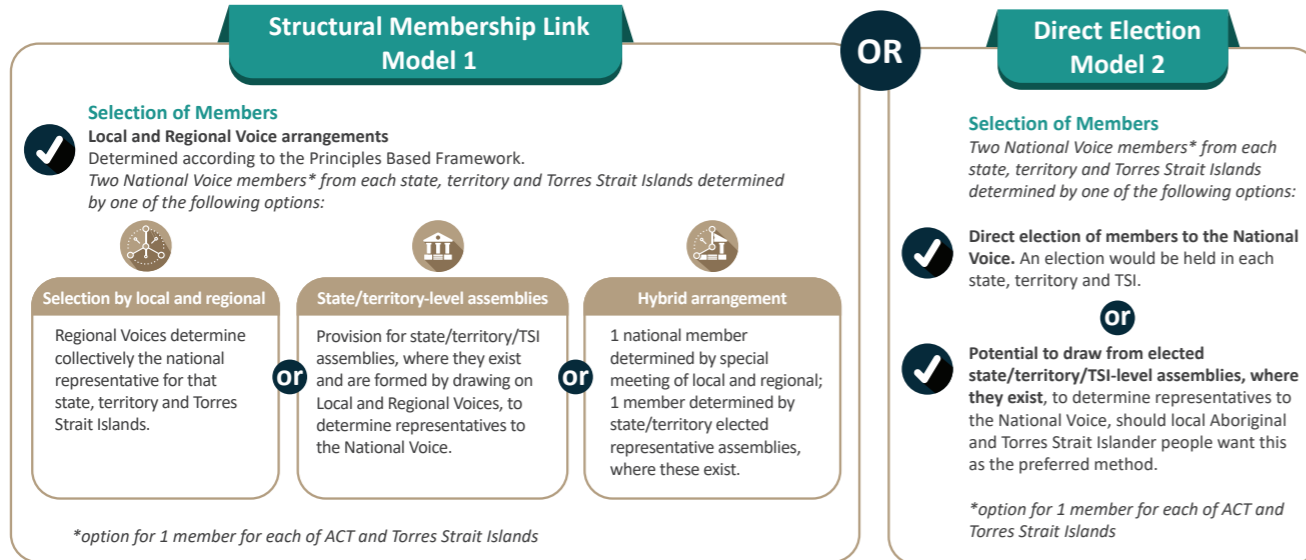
Structural Membership Link
Model 1

OR

Direct Election
Model 2

Selection of Members

Local and Regional Voice arrangements

Determined according to the Principles Based Framework.

*Two National Voice members* from each state, territory and Torres Strait Islands determined by one of the following options:*

Selection by local and regional

Regional Voices determine collectively the national representative for that state, territory and Torres Strait Islands.

or

State/territory-level assemblies

Provision for state/territory/TSI assemblies, where they exist and are formed by drawing on Local and Regional Voices, to determine representatives to the National Voice.

or

Hybrid arrangement

1 national member determined by special meeting of local and regional; 1 member determined by state/territory elected representative assemblies, where these exist.

*\*option for 1 member for each of ACT and Torres Strait Islands*

Selection of Members

*Two National Voice members* from each state, territory and Torres Strait Islands determined by one of the following options:*

**Direct election of members to the National Voice.** An election would be held in each state, territory and TSI.

or

**Potential to draw from elected state/territory/TSI-level assemblies, where they exist**, to determine representatives to the National Voice, should local Aboriginal and Torres Strait Islander people want this as the preferred method.

*\*option for 1 member for each of ACT and Torres Strait Islands*